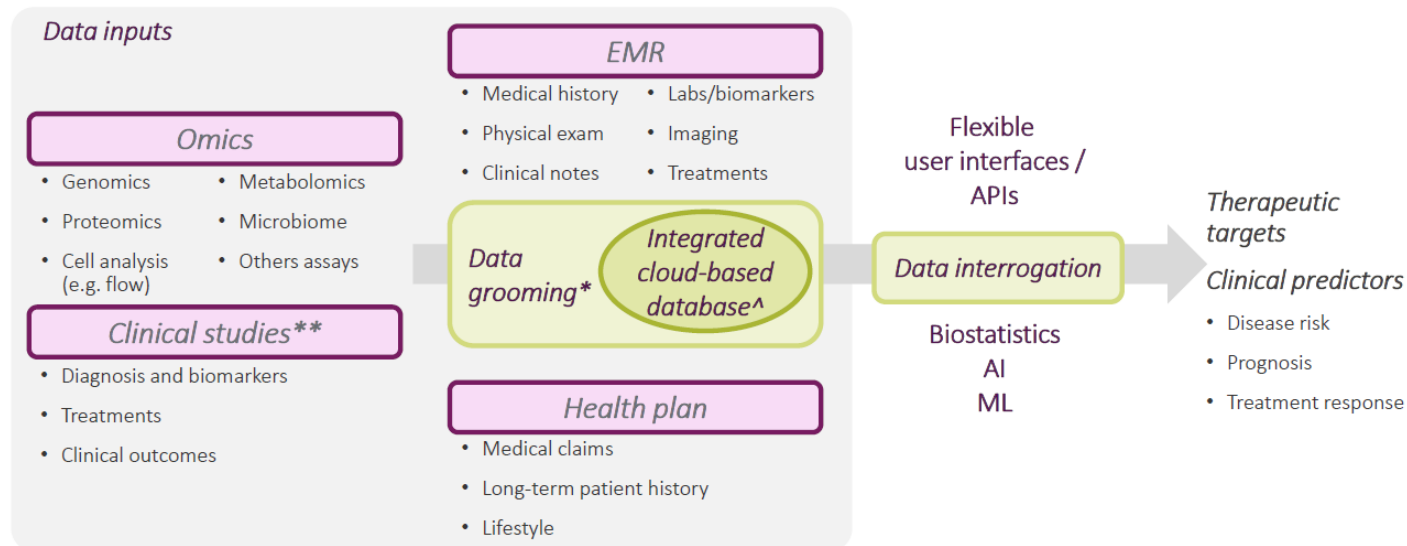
Data inputs

EMR
- Medical history
- Labs/biomarkers
- Physical exam
- Imaging
- Clinical notes
- Treatments

Omics
- Genomics
- Metabolomics
- Proteomics
- Microbiome
- Cell analysis (e.g. flow)
- Others assays

Clinical studies**
- Diagnosis and biomarkers
- Treatments
- Clinical outcomes

Data grooming*

Integrated cloud-based database^

Health plan
- Medical claims
- Long-term patient history
- Lifestyle

Flexible user interfaces / APIs

Data interrogation

Biostatistics
AI
ML

Therapeutic targets

Clinical predictors
- Disease risk
- Prognosis
- Treatment response